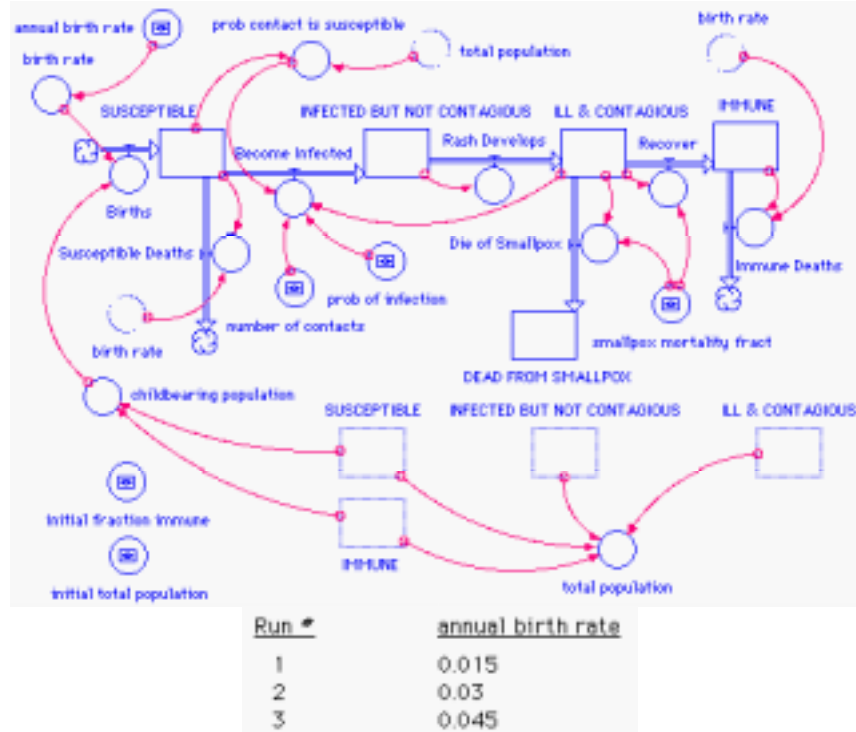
annual birth rate

birth rate

prob contact is susceptible

total population

birth rate

SUSCEPTIBLE

INFECTED BUT NOT CONTAGIOUS

ILL & CONTAGIOUS

IMMUNE

Become Infected

Rash Develops

Recover

Births

Susceptible Deaths

Die of Smallpox

Immune Deaths

prob of infection

birth rate

number of contacts

smallpox mortality fract

DEAD FROM SMALLPOX

childbearing population

SUSCEPTIBLE

INFECTED BUT NOT CONTAGIOUS

ILL & CONTAGIOUS

IMMUNE

initial fraction immune

initial total population

total population

| Run # | annual birth rate |
|---|---|
| 1 | 0.015 |
| 2 | 0.03 |
| 3 | 0.045 |